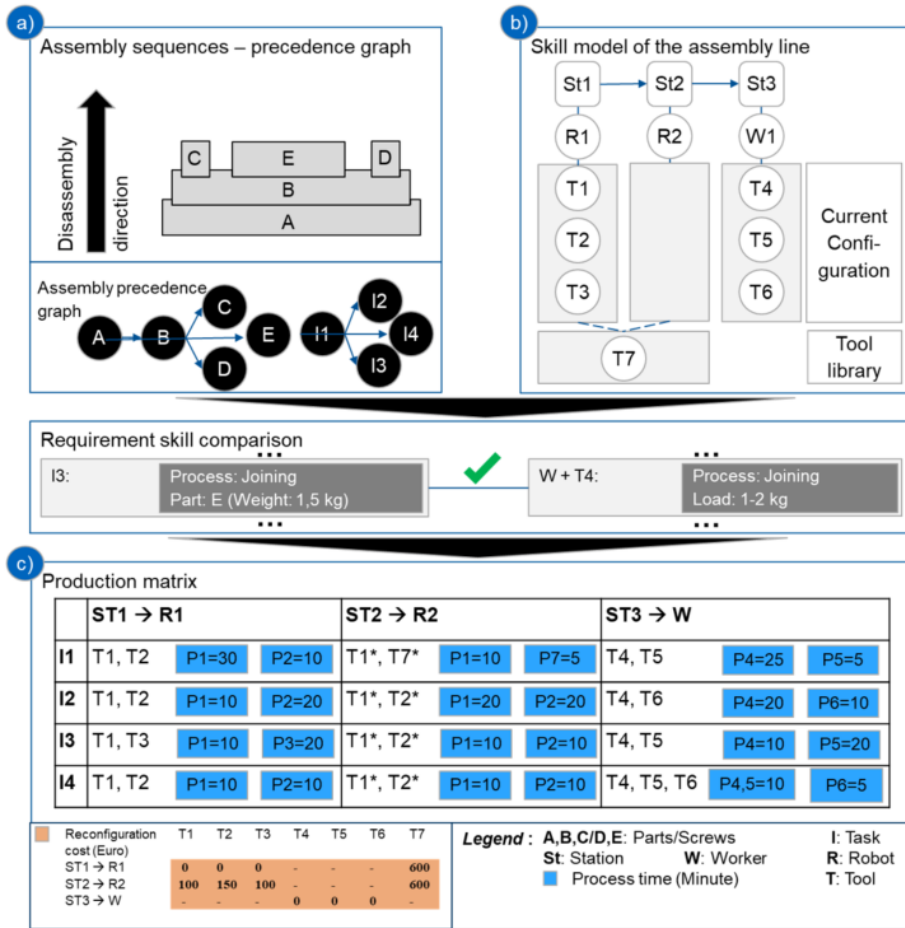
a)

Assembly sequences – precedence graph

Disassembly direction

C E D
B
A

Assembly precedence graph

A B C D E I1 I2 I4 I3

b)

Skill model of the assembly line

St1 St2 St3

R1 R2 W1

T1 T2 T3 T4 T5 T6

Current Configuration

T7

Tool library

Requirement skill comparison

...

I3: Process: Joining
Part: E (Weight: 1,5 kg)

...

W + T4: Process: Joining
Load: 1-2 kg

...

c)

Production matrix

| | ST1 → R1 | ST2 → R2 | ST3 → W |
|---|---|---|---|
| I1 | T1, T2 P1=30 P2=10 | T1*, T7* P1=10 P7=5 | T4, T5 P4=25 P5=5 |
| I2 | T1, T2 P1=10 P2=20 | T1*, T2* P1=20 P2=20 | T4, T6 P4=20 P6=10 |
| I3 | T1, T3 P1=10 P3=20 | T1*, T2* P1=10 P2=10 | T4, T5 P4=10 P5=20 |
| I4 | T1, T2 P1=10 P2=10 | T1*, T2* P1=10 P2=10 | T4, T5, T6 P4,5=10 P6=5 |

| Reconfiguration cost (Euro) | T1 | T2 | T3 | T4 | T5 | T6 | T7 |
|---|---|---|---|---|---|---|---|
| ST1 → R1 | 0 | 0 | 0 | - | - | - | 600 |
| ST2 → R2 | 100 | 150 | 100 | - | - | - | 600 |
| ST3 → W | - | - | - | 0 | 0 | 0 | - |

Legend : A,B,C/D,E: Parts/Screws I: Task
St: Station W: Worker R: Robot
Process time (Minute) T: Tool